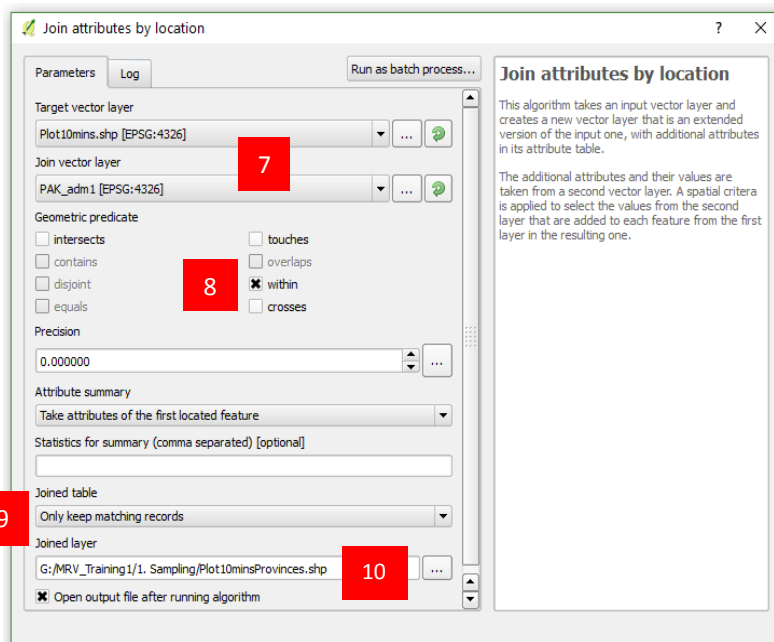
Join attributes by location

? ×

Parameters Log

Run as batch process...

Target vector layer

Plot10mins.shp [EPSG:4326]

...

Join vector layer

7

PAK_adm1 [EPSG:4326]

...

Geometric predicate

intersects

touches

contains

overlaps

disjoint

8

within

equals

crosses

Precision

0.000000

...

Attribute summary

Take attributes of the first located feature

Statistics for summary (comma separated) [optional]

Joined table

9

Only keep matching records

Joined layer

G:/MRV_Training1/1. Sampling/Plot10minsProvinces.shp

10

...

Open output file after running algorithm

Join attributes by location

This algorithm takes an input vector layer and creates a new vector layer that is an extended version of the input one, with additional attributes in its attribute table.

The additional attributes and their values are taken from a second vector layer. A spatial criteria is applied to select the values from the second layer that are added to each feature from the first layer in the resulting one.